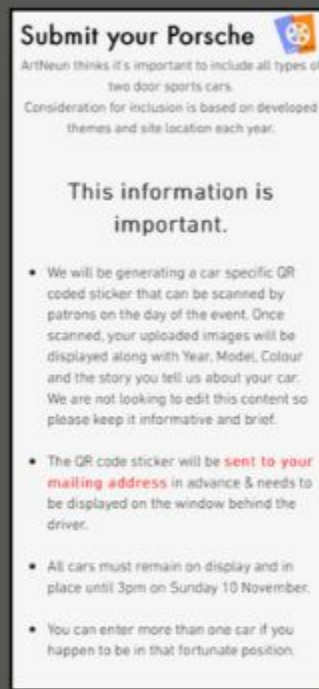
Submit your Porsche

ArtNeun thinks it's important to include all types of two door sports cars. Consideration for inclusion is based on developed themes and site location each year.

This information is important.

- We will be generating a car specific QR coded sticker that can be scanned by patrons on the day of the event. Once scanned, your uploaded images will be displayed along with Year, Model, Colour and the story you tell us about your car. We are not looking to edit this content so please keep it informative and brief.

- The QR code sticker will be sent to your mailing address in advance & needs to be displayed on the window behind the driver.

- All cars must remain on display and in place until 3pm on Sunday 10 November.

- You can enter more than one car if you happen to be in that fortunate position.